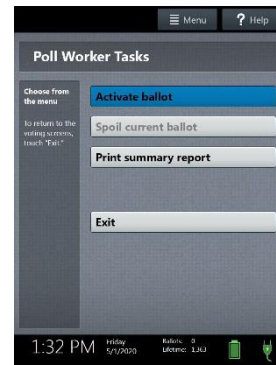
Menu
? Help

Poll Worker Tasks

Choose from the menu

To return to the voting screens, touch "Exit."

Activate ballot

Spoil current ballot

Print summary report

Exit

1:32 PM
Friday
5/1/2020
Ballots: 0
Lifetime: 1,3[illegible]